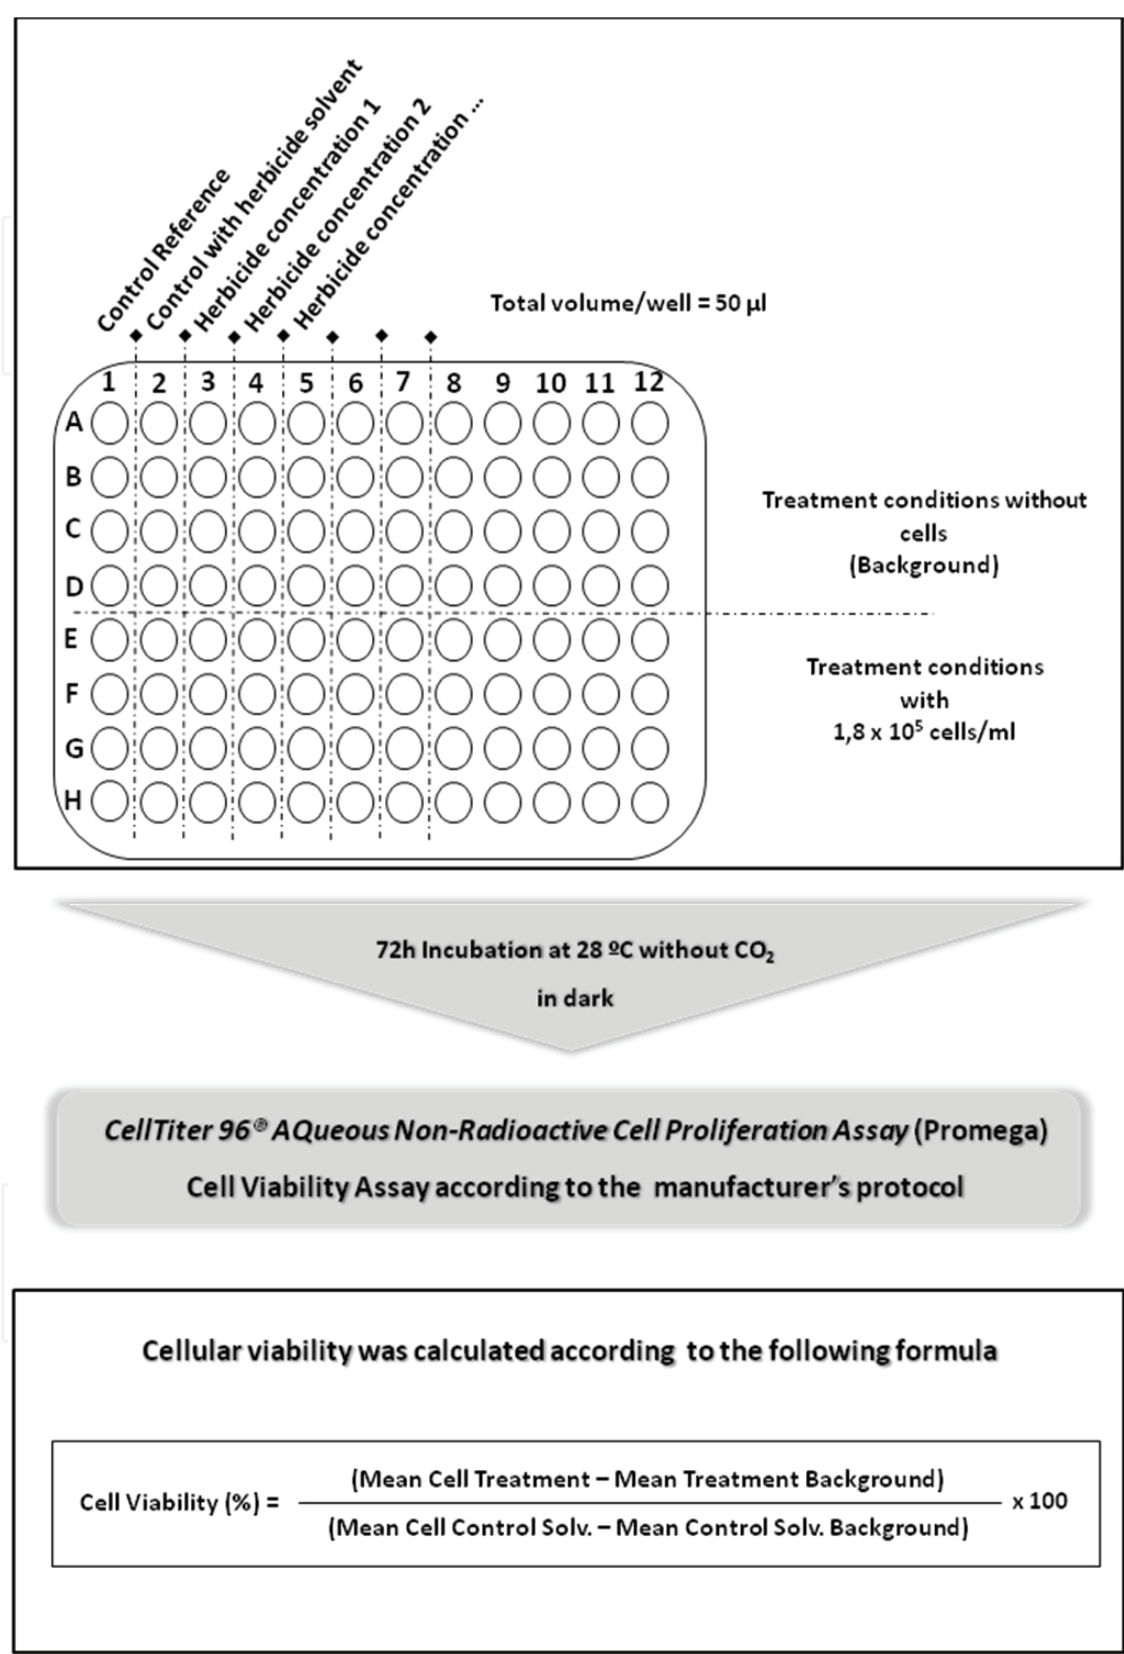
Control Reference
Control with herbicide solvent
Herbicide concentration 1
Herbicide concentration 2
Herbicide concentration ...

Total volume/well = 50 µl

1 2 3 4 5 6 7 8 9 10 11 12
A
B
C
D
E
F
G
H

Treatment conditions without cells
(Background)

Treatment conditions with
1,8 x $10^5$ cells/ml

72h Incubation at 28 ºC without $CO_2$
in dark

CellTiter 96® AQueous Non-Radioactive Cell Proliferation Assay (Promega)
Cell Viability Assay according to the manufacturer's protocol

Cellular viability was calculated according to the following formula

Cell Viability (%) = $\frac{\text{(Mean Cell Treatment – Mean Treatment Background)}}{\text{(Mean Cell Control Solv. – Mean Control Solv. Background)}}$ x 100